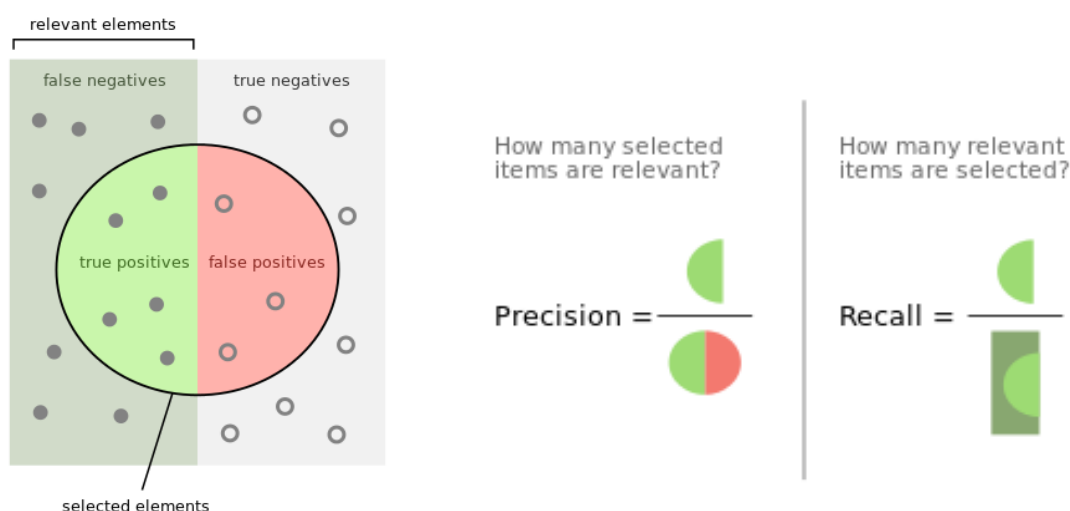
relevant elements

false negatives

true negatives

true positives

false positives

selected elements

How many selected items are relevant?

Precision =

How many relevant items are selected?

Recall =